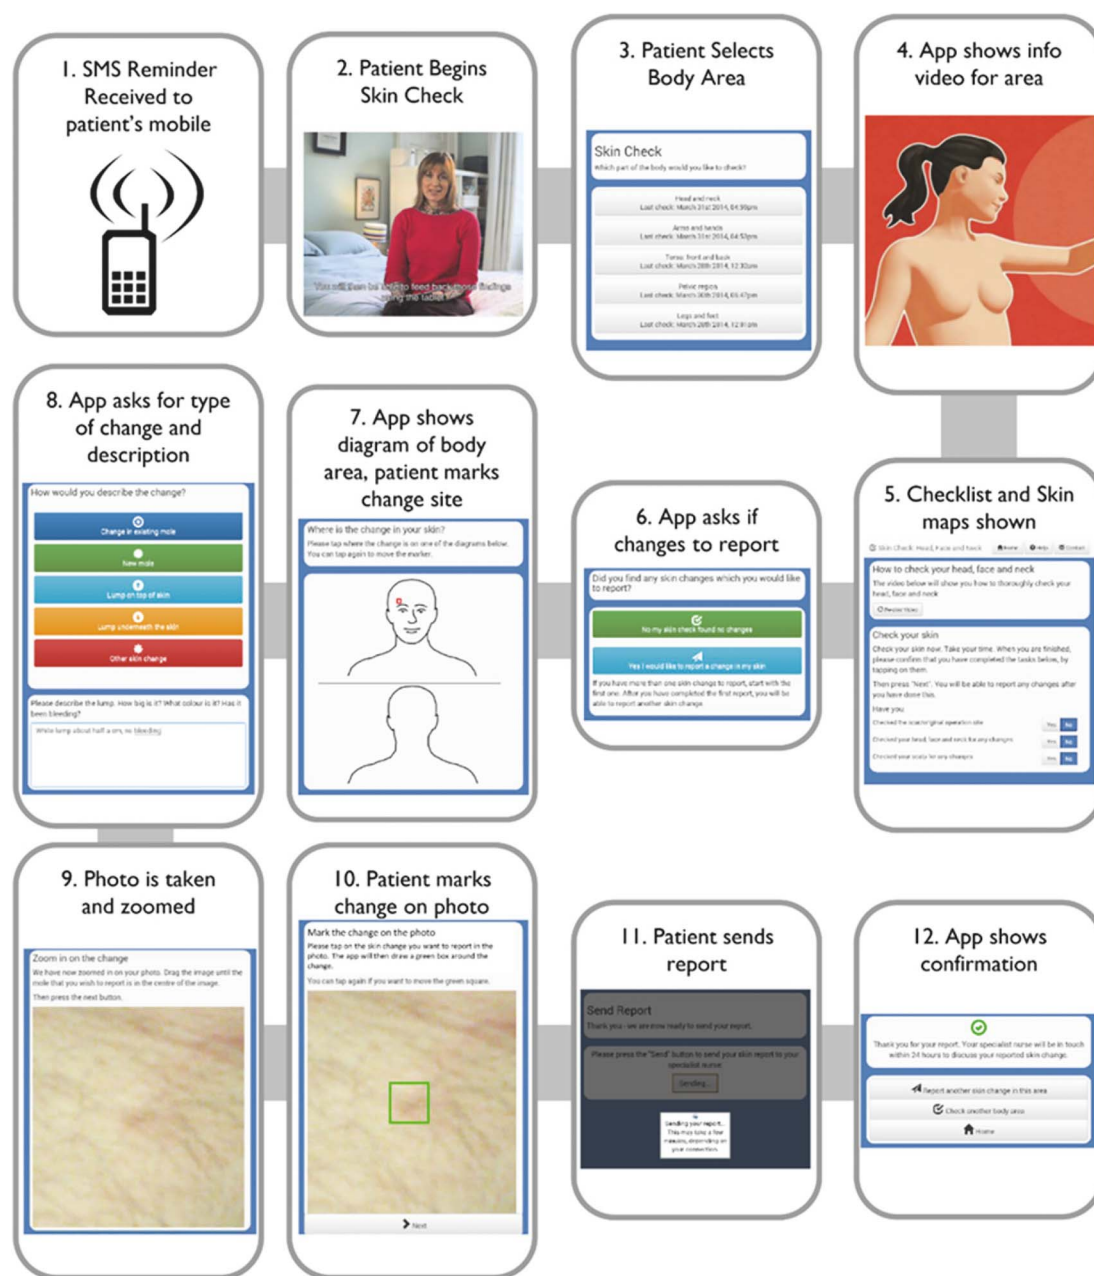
1. SMS Reminder Received to patient's mobile

2. Patient Begins Skin Check

You will then be able to feed back those findings using the tablet

3. Patient Selects Body Area

Skin Check
Which part of the body would you like to check?

Head and neck
Last check: March 31st 2014, 04:30pm

Arms and hands
Last check: March 31st 2014, 04:52pm

Torso: front and back
Last check: March 28th 2014, 12:30pm

Pelvic region
Last check: March 30th 2014, 06:47pm

Legs and feet
Last check: March 28th 2014, 12:31pm

4. App shows info video for area

8. App asks for type of change and description

How would you describe the change?

Change in existing mole

New mole

Lump on top of skin

Lump underneath the skin

Other skin change

Please describe the lump. How big is it? What colour is it? Has it been bleeding?

White lump about half a cm, no bleeding

7. App shows diagram of body area, patient marks change site

Where is the change in your skin?
Please tap where the change is on one of the diagrams below. You can tap again to move the marker.

6. App asks if changes to report

Did you find any skin changes which you would like to report?

No my skin check found no changes

Yes I would like to report a change in my skin

If you have more than one skin change to report, start with the first one. After you have completed the first report, you will be able to report another skin change.

5. Checklist and Skin maps shown

Skin Check: Head, Face and Neck Home Help Contact

How to check your head, face and neck
The video below will show you how to thoroughly check your head, face and neck
Rewatch Video

Check your skin
Check your skin now. Take your time. When you are finished, please confirm that you have completed the tasks below, by tapping on them.
Then press "Next". You will be able to report any changes after you have done this.
Have you:
Checked the scar/original operation site Yes No
Checked your head, face and neck for any changes Yes No
Checked your scalp for any changes Yes No

9. Photo is taken and zoomed

Zoom in on the change
We have now zoomed in on your photo. Drag the image until the mole that you wish to report is in the centre of the image.
Then press the next button.

10. Patient marks change on photo

Mark the change on the photo
Please tap on the skin change you want to report in the photo. The app will then draw a green box around the change.
You can tap again if you want to move the green square.

Next

11. Patient sends report

Send Report
Thank you - we are now ready to send your report.

Please press the "Send" button to send your skin report to your specialist nurse

Sending...

Sending your report...
This may take a few minutes, depending on your connection.

12. App shows confirmation

Thank you for your report. Your specialist nurse will be in touch within 24 hours to discuss your reported skin change.

Report another skin change in this area

Check another body area

Home